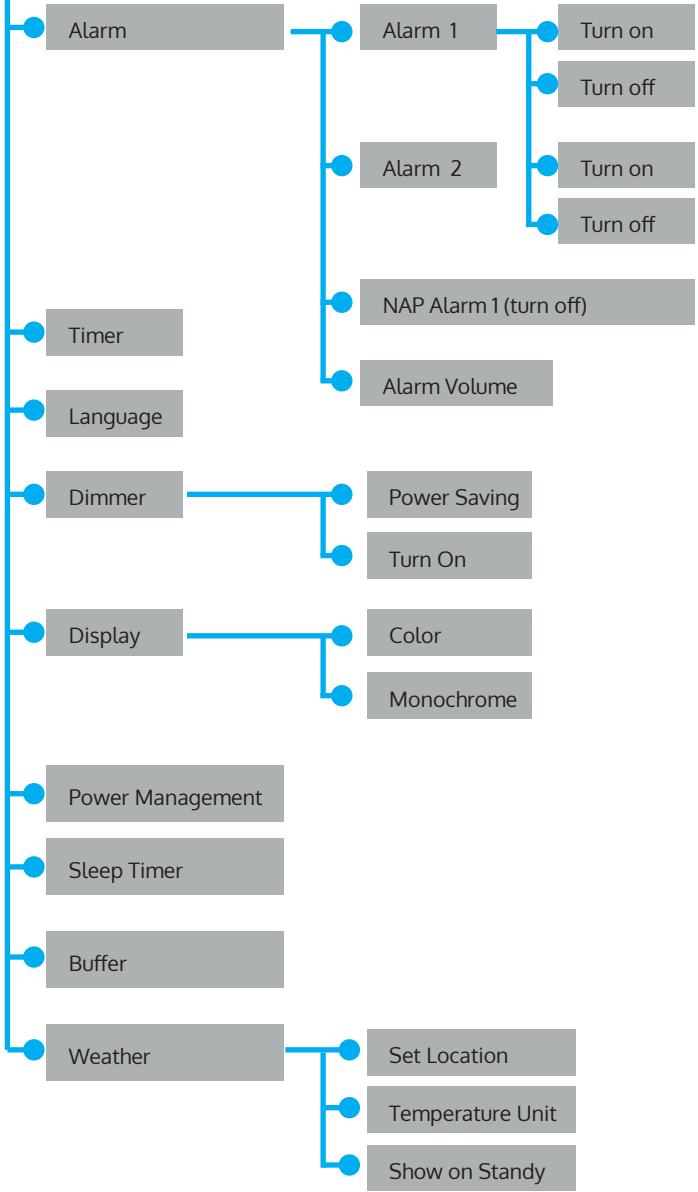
Alarm

Alarm 1

Turn on

Turn off

Alarm 2

Turn on

Turn off

NAP Alarm 1 (turn off)

Alarm Volume

Timer

Language

Dimmer

Power Saving

Turn On

Display

Color

Monochrome

Power Management

Sleep Timer

Buffer

Weather

Set Location

Temperature Unit

Show on Standy